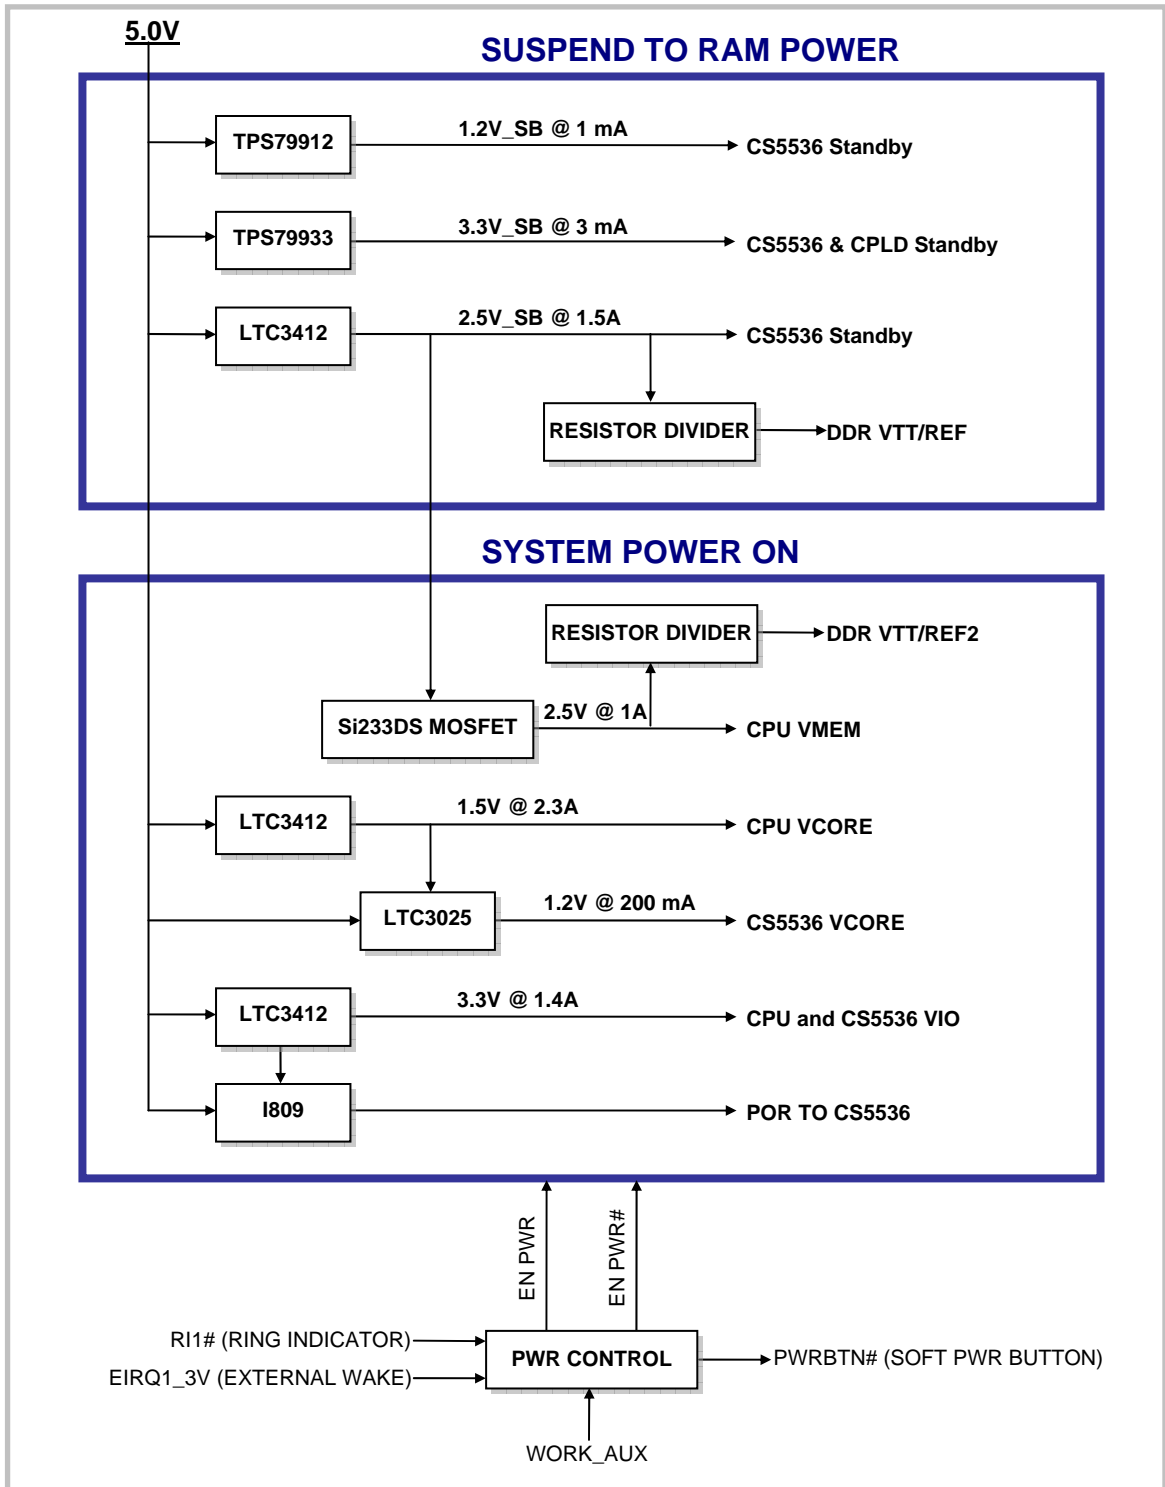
5.0V

SUSPEND TO RAM POWER

TPS79912

1.2V_SB @ 1 mA

CS5536 Standby

TPS79933

3.3V_SB @ 3 mA

CS5536 & CPLD Standby

LTC3412

2.5V_SB @ 1.5A

CS5536 Standby

RESISTOR DIVIDER

DDR VTT/REF

SYSTEM POWER ON

RESISTOR DIVIDER

DDR VTT/REF2

Si233DS MOSFET

2.5V @ 1A

CPU VMEM

LTC3412

1.5V @ 2.3A

CPU VCORE

LTC3025

1.2V @ 200 mA

CS5536 VCORE

LTC3412

3.3V @ 1.4A

CPU and CS5536 VIO

I809

POR TO CS5536

EN PWR

EN PWR#

RI1# (RING INDICATOR)

EIRQ1_3V (EXTERNAL WAKE)

PWR CONTROL

PWRBTN# (SOFT PWR BUTTON)

WORK_AUX